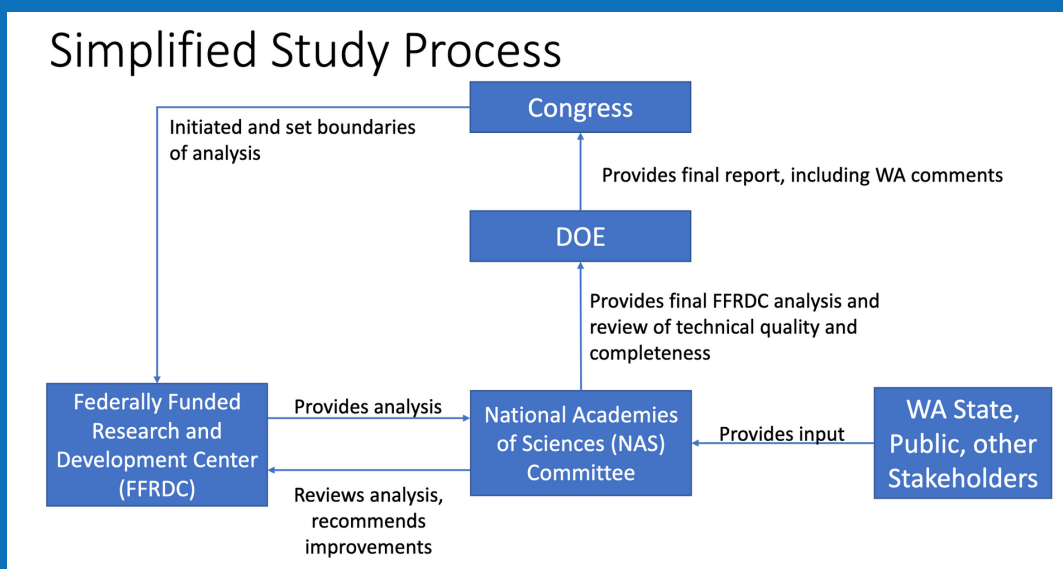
Simplified Study Process

Congress

Initiated and set boundaries of analysis

Provides final report, including WA comments

DOE

Provides final FFRDC analysis and review of technical quality and completeness

Federally Funded Research and Development Center (FFRDC)

Provides analysis

National Academies of Sciences (NAS) Committee

Provides input

WA State, Public, other Stakeholders

Reviews analysis, recommends improvements